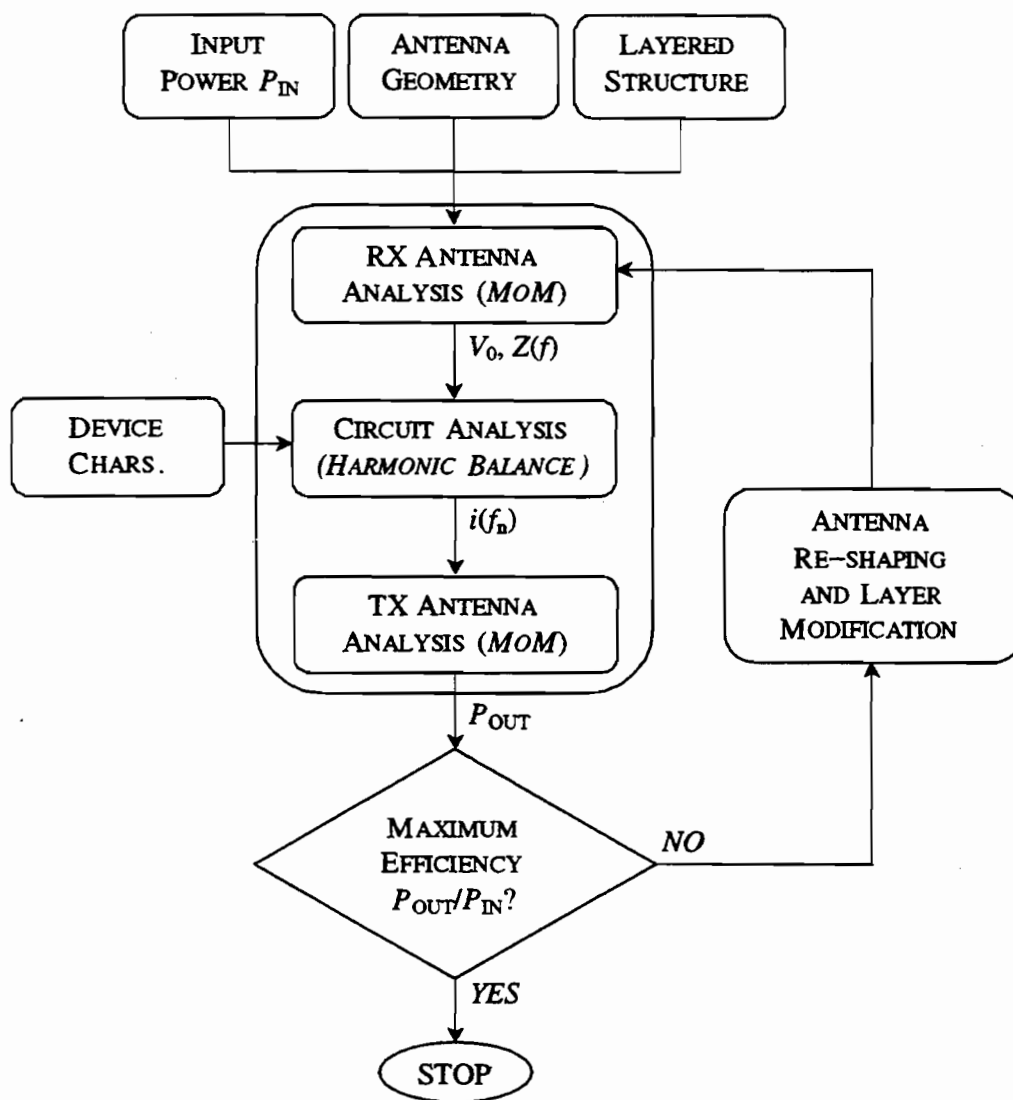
INPUT POWER $P_{IN}$

ANTENNA GEOMETRY

LAYERED STRUCTURE

RX ANTENNA ANALYSIS (*MOM*)

$V_0$, $Z(f)$

DEVICE CHARS.

CIRCUIT ANALYSIS (*HARMONIC BALANCE*)

$i(f_n)$

TX ANTENNA ANALYSIS (*MOM*)

ANTENNA RE-SHAPING AND LAYER MODIFICATION

$P_{OUT}$

MAXIMUM EFFICIENCY $P_{OUT}/P_{IN}$?

*NO*

*YES*

STOP